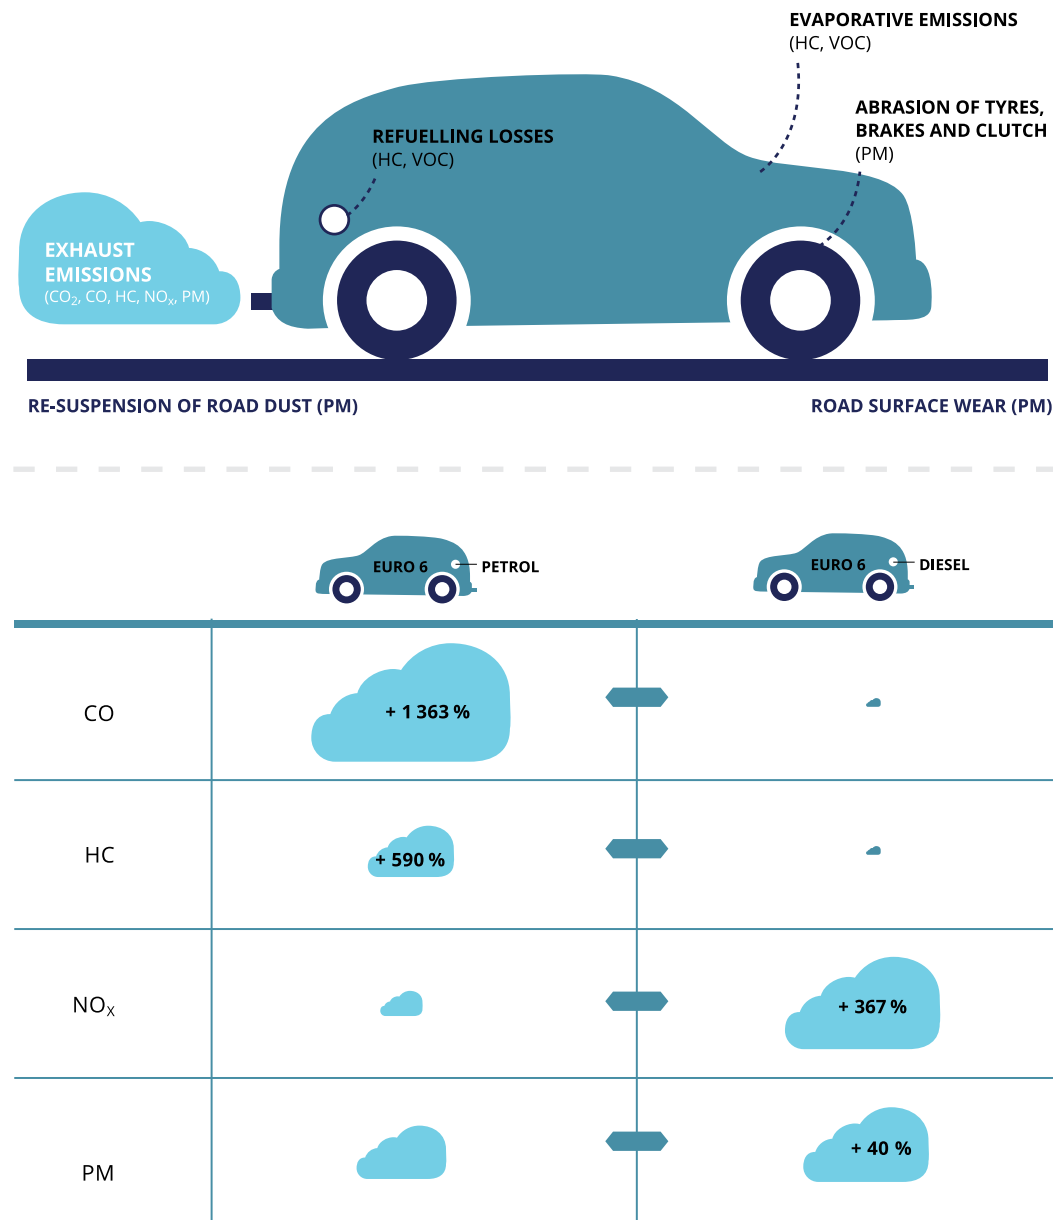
EVAPORATIVE EMISSIONS
(HC, VOC)

ABRASION OF TYRES, BRAKES AND CLUTCH
(PM)

REFUELLING LOSSES
(HC, VOC)

EXHAUST EMISSIONS
($CO_2$, CO, HC, $NO_X$, PM)

RE-SUSPENSION OF ROAD DUST (PM)

ROAD SURFACE WEAR (PM)

EURO 6 PETROL

EURO 6 DIESEL

| | EURO 6 PETROL | EURO 6 DIESEL |
|---|---|---|
| CO | + 1 363 % | |
| HC | + 590 % | |
| $NO_X$ | | + 367 % |
| PM | | + 40 % |